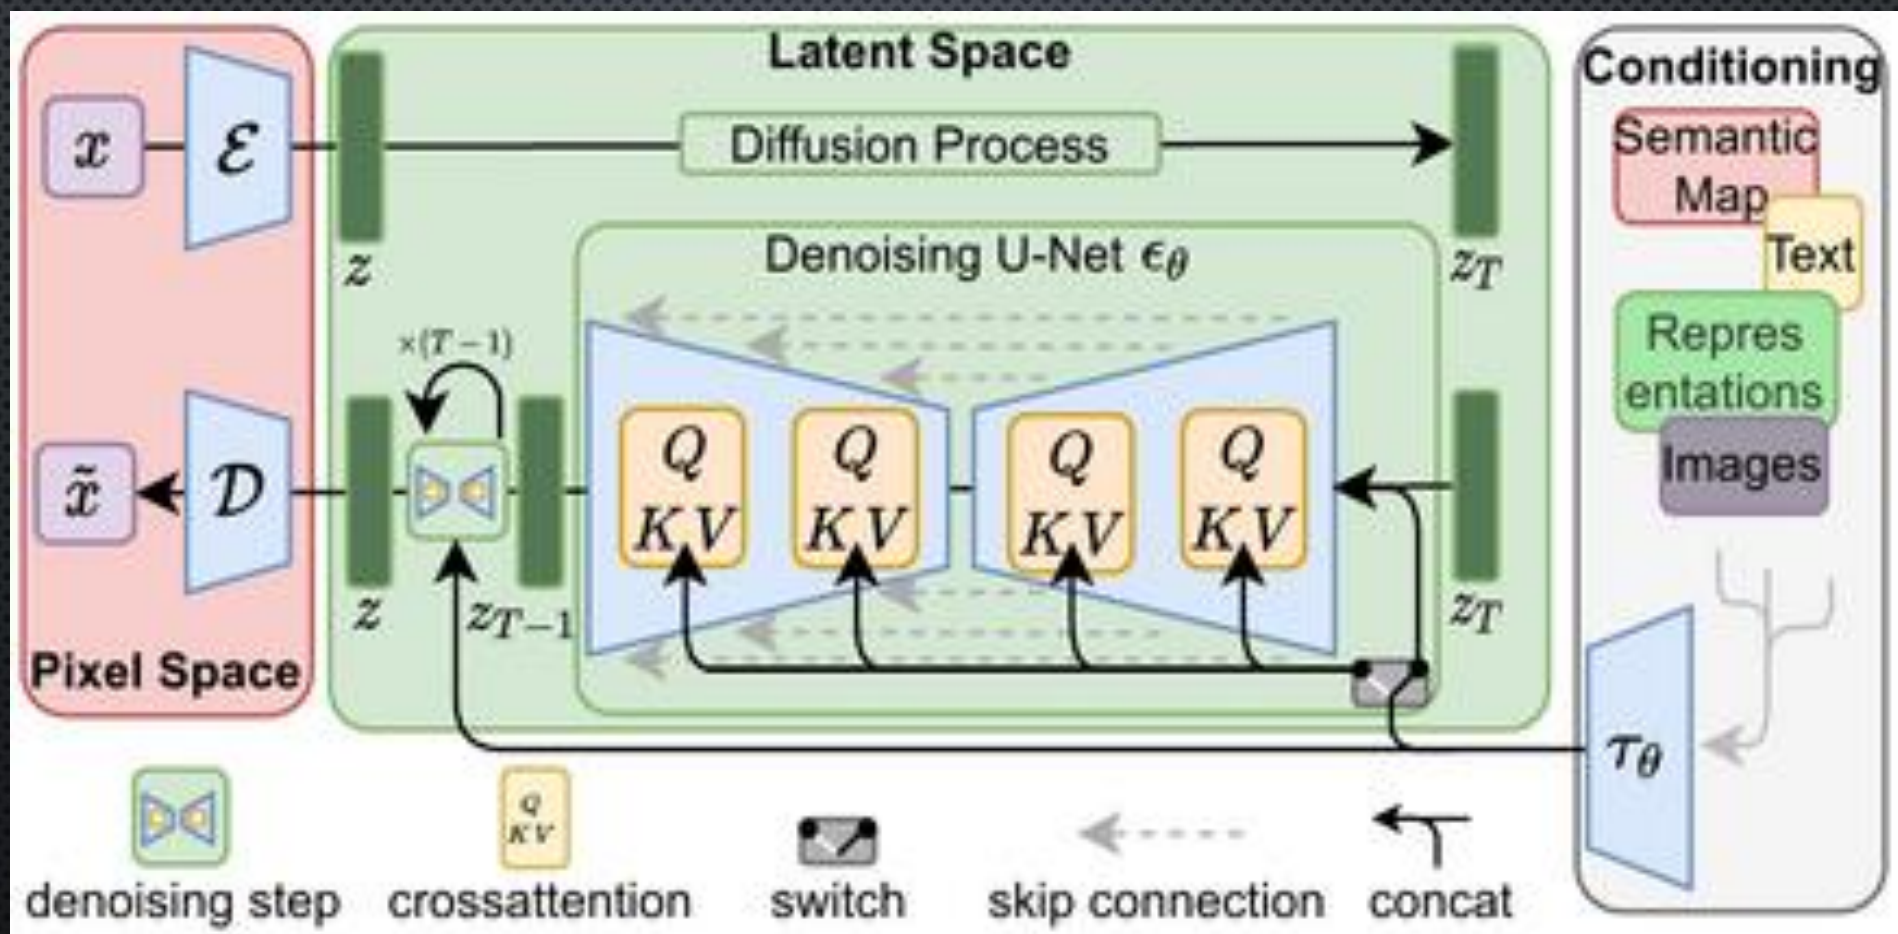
Latent Space

Conditioning

Semantic Map

Text

Repres entations

Images

$x$

$\mathcal{E}$

Diffusion Process

$z$

$z_T$

Denoising U-Net $\epsilon_\theta$

$\times(T-1)$

$\tilde{x}$

$\mathcal{D}$

$z$

$z_{T-1}$

$Q$ $K$ $V$

$Q$ $K$ $V$

$Q$ $K$ $V$

$Q$ $K$ $V$

$z_T$

Pixel Space

$\tau_\theta$

$Q$ $K$ $V$

denoising step

crossattention

switch

skip connection

concat